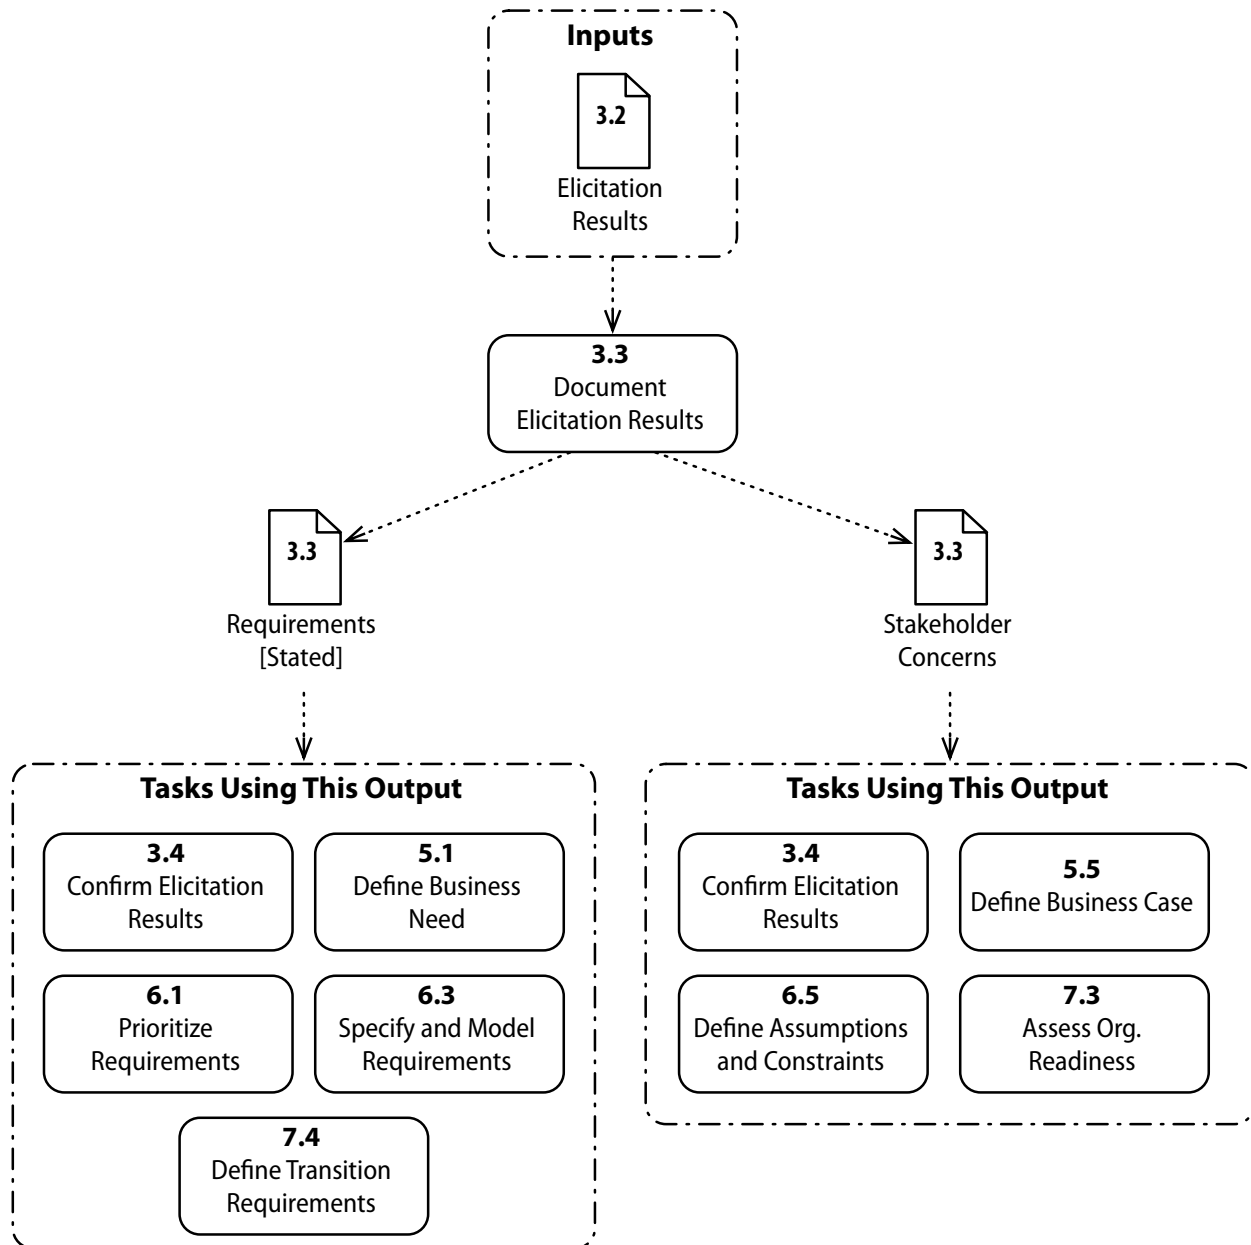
Inputs

3.2
Elicitation Results

3.3
Document Elicitation Results

3.3
Requirements [Stated]

3.3
Stakeholder Concerns

Tasks Using This Output

3.4
Confirm Elicitation Results

5.1
Define Business Need

6.1
Prioritize Requirements

6.3
Specify and Model Requirements

7.4
Define Transition Requirements

Tasks Using This Output

3.4
Confirm Elicitation Results

5.5
Define Business Case

6.5
Define Assumptions and Constraints

7.3
Assess Org. Readiness